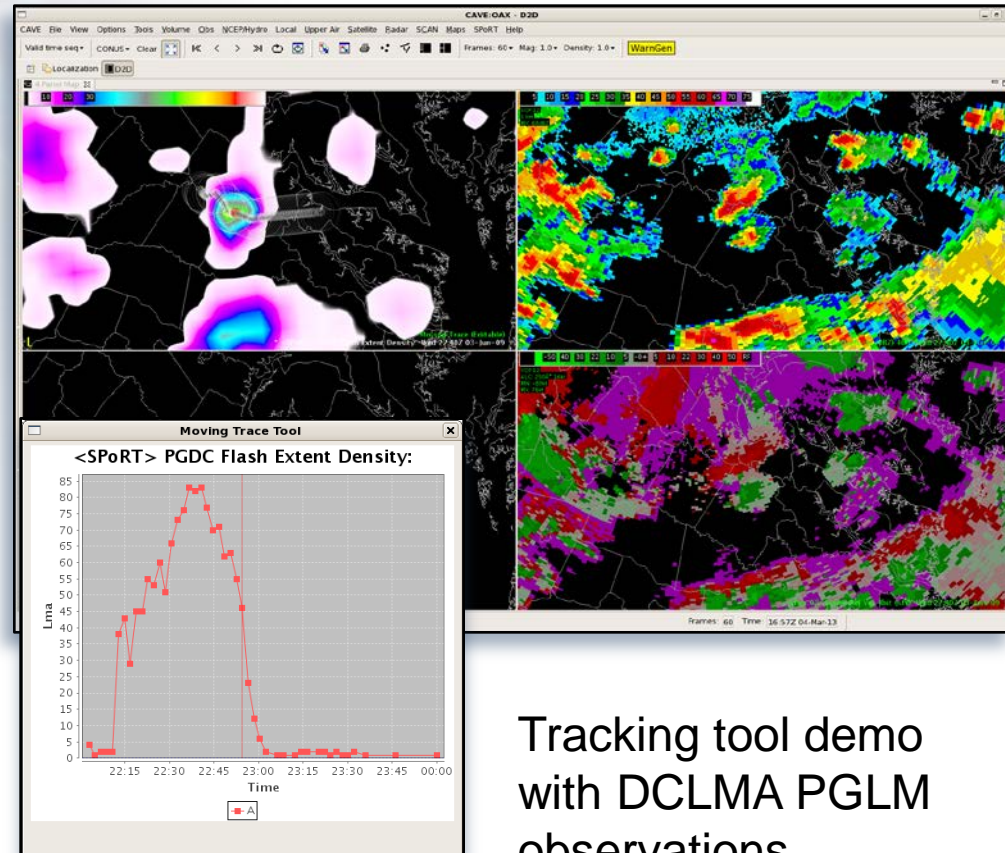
CAVE:OAX - D2D

CAVE File View Options Tools Volume Obs NCEP/Hydro Local Upper Air Satellite Radar SCAN Maps SPoRT Help

Valid time seq CONUS Clear Frames: 60 Mag: 1.0 Density: 1.0 WarnGen

Localization D2D

4 Panel Map

10 20 30

5 10 15 20 25 30 35 40 45 50 55 60 65 70 75

-50 40 30 22 10 5 -5 -10 18 22 30 40 50 RF

Frames: 60 Time: 16:57Z 04-Mar-13

Moving Trace Tool

<SPoRT> PGDC Flash Extent Density:

85
80
75
70
65
60
55
50
45
40
35
30
25
20
15
10
5
0

Lma

22:15 22:30 22:45 23:00 23:15 23:30 23:45 00:00

Time

A

Tracking tool demo with DCLMA PGLM observations